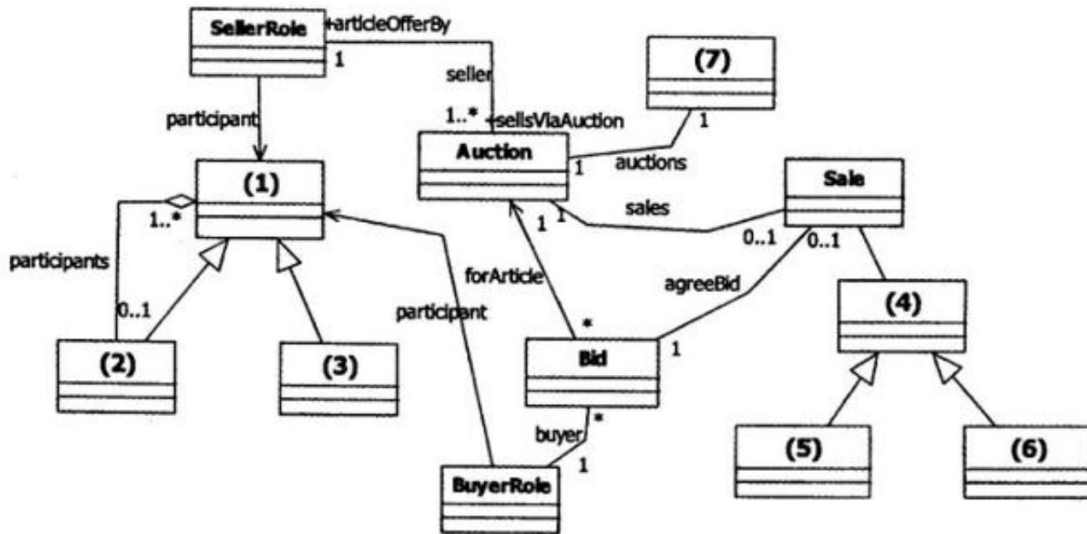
SellerRole
+articleOfferBy
1
seller
1..*
+sellsViaAuction
(7)
1
participant
Auction
1
auctions
(1)
Sale
1..*
1
1
sales
0..1
0..1
participants
forArticle
agreeBid
(4)
0..1
participant
*
(2)
(3)
Bid
1
*
buyer
1
(5)
(6)
BuyerRole